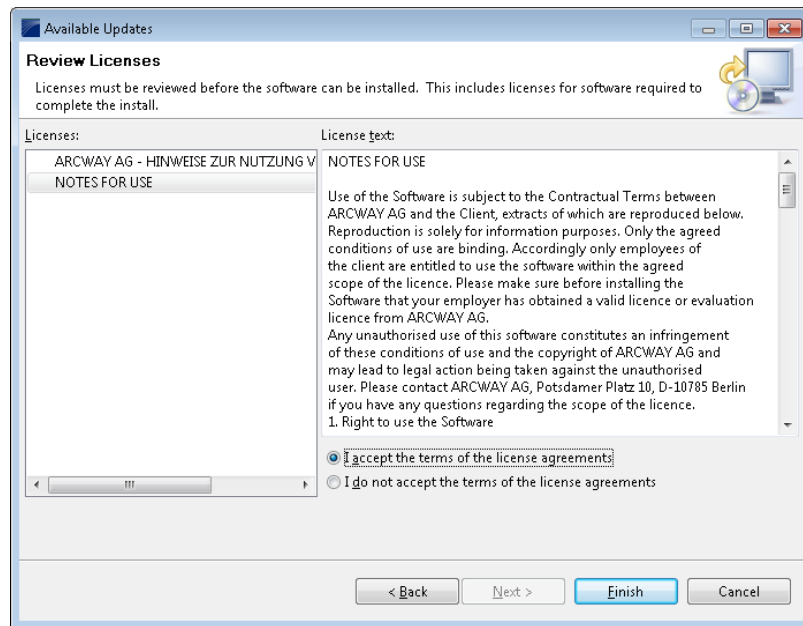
Available Updates

Review Licenses

Licenses must be reviewed before the software can be installed. This includes licenses for software required to complete the install.

Licenses:

ARCWAY AG - HINWEISE ZUR NUTZUNG V

NOTES FOR USE

License text:

NOTES FOR USE

Use of the Software is subject to the Contractual Terms between ARCWAY AG and the Client, extracts of which are reproduced below. Reproduction is solely for information purposes. Only the agreed conditions of use are binding. Accordingly only employees of the client are entitled to use the software within the agreed scope of the licence. Please make sure before installing the Software that your employer has obtained a valid licence or evaluation licence from ARCWAY AG.
Any unauthorised use of this software constitutes an infringement of these conditions of use and the copyright of ARCWAY AG and may lead to legal action being taken against the unauthorised user. Please contact ARCWAY AG, Potsdamer Platz 10, D-10785 Berlin if you have any questions regarding the scope of the licence.
1. Right to use the Software

I accept the terms of the license agreements

I do not accept the terms of the license agreements

< Back

Next >

Finish

Cancel